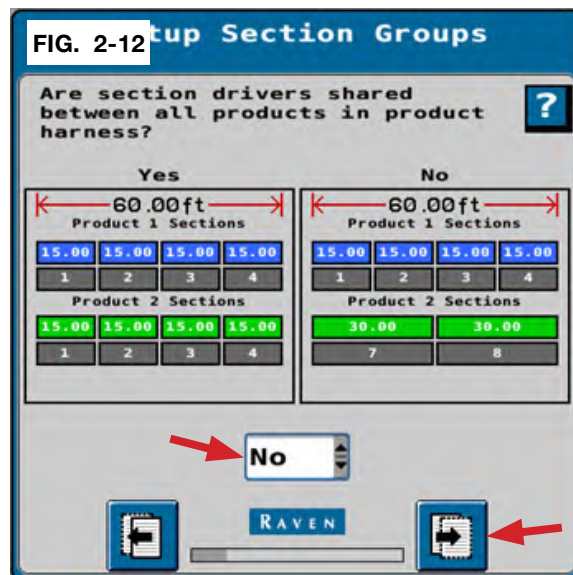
FIG. 2-12 tup Section Groups

Are section drivers shared between all products in product harness?

?

Yes

60.00ft
Product 1 Sections

| 15.00 | 15.00 | 15.00 | 15.00 |
|---|---|---|---|
| 1 | 2 | 3 | 4 |

Product 2 Sections

| 15.00 | 15.00 | 15.00 | 15.00 |
|---|---|---|---|
| 1 | 2 | 3 | 4 |

No

60.00ft
Product 1 Sections

| 15.00 | 15.00 | 15.00 | 15.00 |
|---|---|---|---|
| 1 | 2 | 3 | 4 |

Product 2 Sections

| 30.00 | 30.00 |
|---|---|
| 7 | 8 |

No

RAVEN